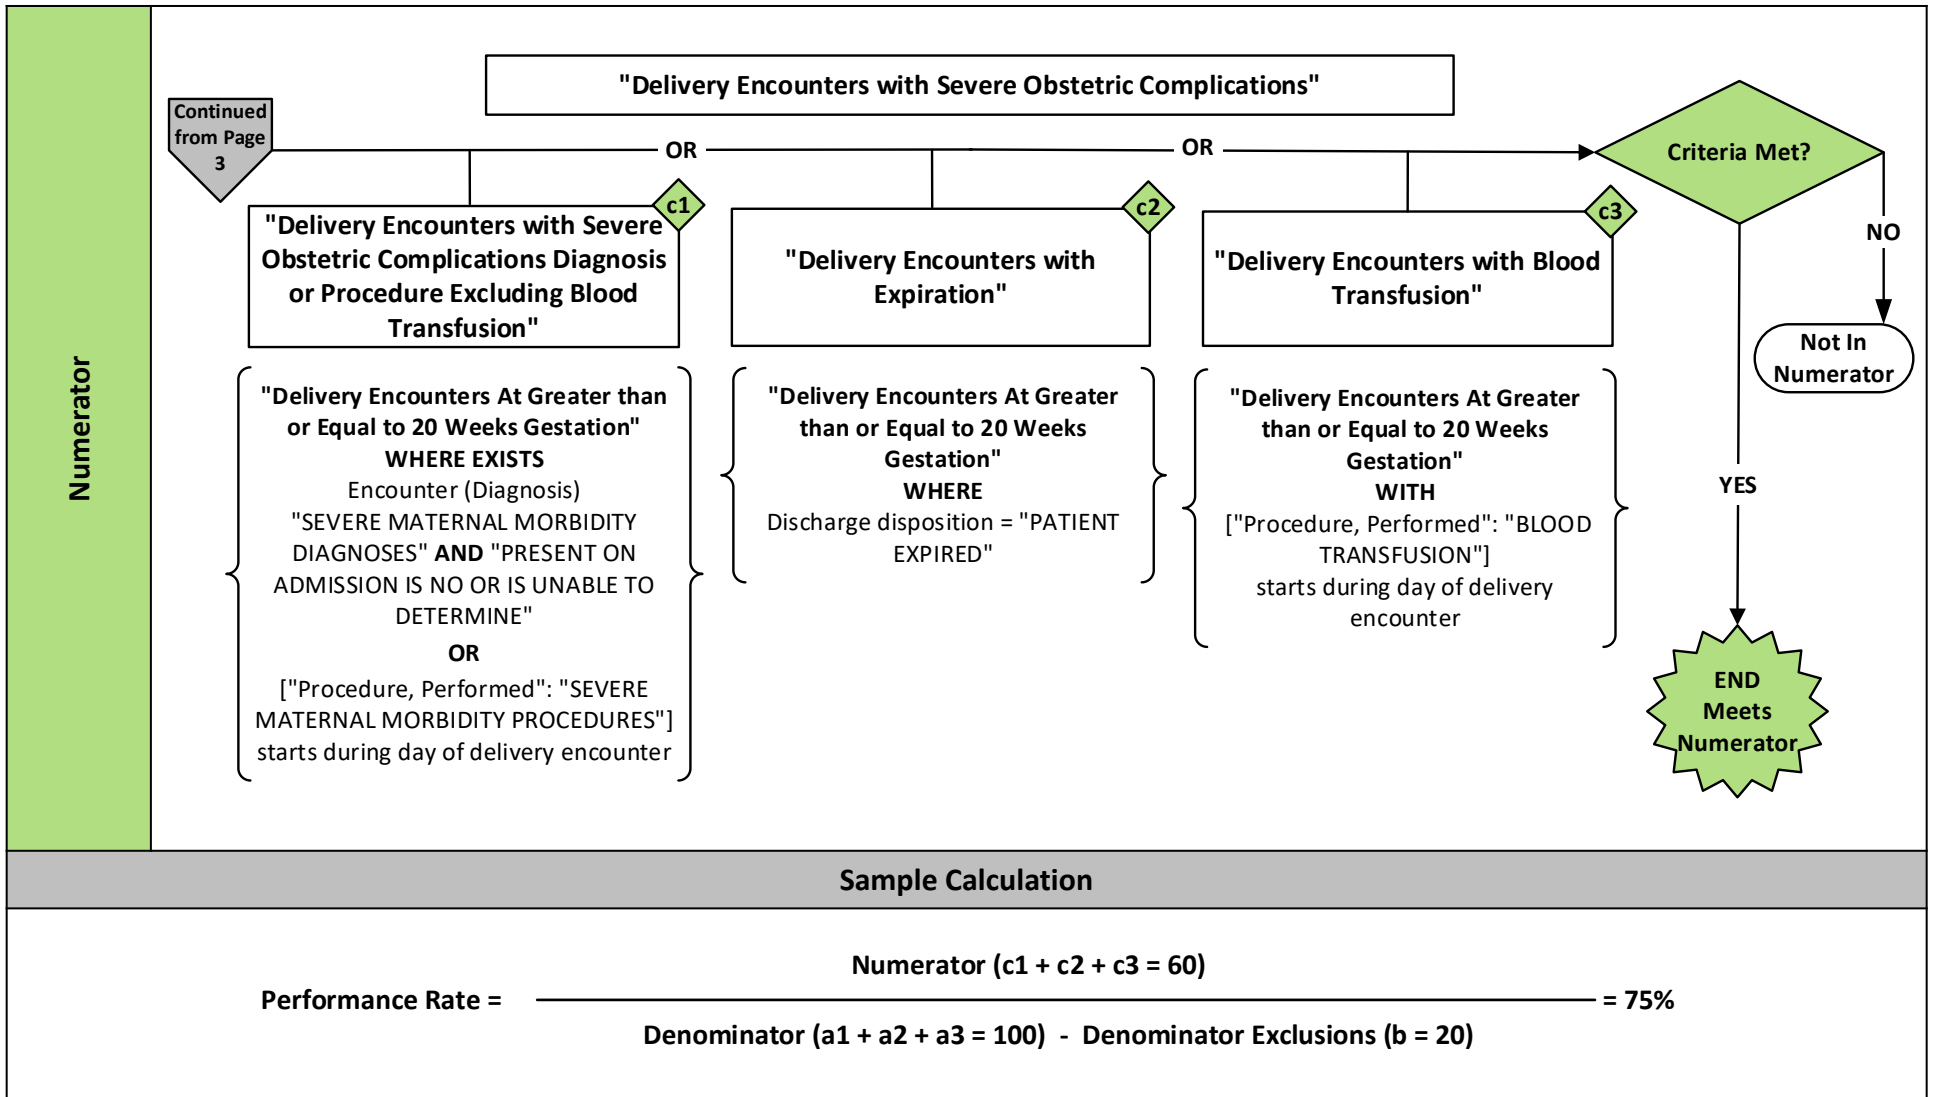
Numerator

"Delivery Encounters with Severe Obstetric Complications"

Continued from Page 3

OR

OR

Criteria Met?

c1

"Delivery Encounters with Severe Obstetric Complications Diagnosis or Procedure Excluding Blood Transfusion"

"Delivery Encounters At Greater than or Equal to 20 Weeks Gestation"
WHERE EXISTS
Encounter (Diagnosis)
"SEVERE MATERNAL MORBIDITY DIAGNOSES" AND "PRESENT ON ADMISSION IS NO OR IS UNABLE TO DETERMINE"
OR
["Procedure, Performed": "SEVERE MATERNAL MORBIDITY PROCEDURES"]
starts during day of delivery encounter

c2

"Delivery Encounters with Expiration"

"Delivery Encounters At Greater than or Equal to 20 Weeks Gestation"
WHERE
Discharge disposition = "PATIENT EXPIRED"

c3

"Delivery Encounters with Blood Transfusion"

"Delivery Encounters At Greater than or Equal to 20 Weeks Gestation"
WITH
["Procedure, Performed": "BLOOD TRANSFUSION"]
starts during day of delivery encounter

NO

Not In Numerator

YES

END Meets Numerator

Sample Calculation

Performance Rate = $\frac{\text{Numerator (c1 + c2 + c3 = 60)}}{\text{Denominator (a1 + a2 + a3 = 100) - Denominator Exclusions (b = 20)}}$ = 75%